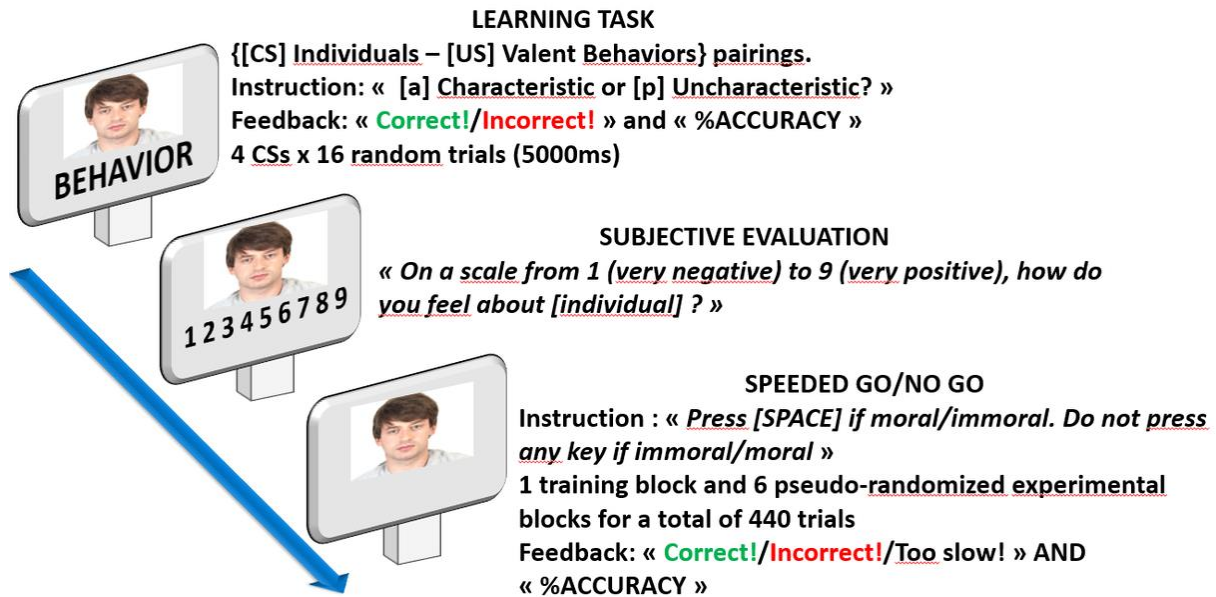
BEHAVIOR

LEARNING TASK
{[CS] Individuals – [US] Valent Behaviors} pairings.
Instruction: « [a] Characteristic or [p] Uncharacteristic? »
Feedback: « Correct!/Incorrect! » and « %ACCURACY »
4 CSs x 16 random trials (5000ms)

1 2 3 4 5 6 7 8 9

SUBJECTIVE EVALUATION
« On a scale from 1 (very negative) to 9 (very positive), how do you feel about [individual] ? »

SPEEDED GO/NO GO
Instruction : « Press [SPACE] if moral/immoral. Do not press any key if immoral/moral »
1 training block and 6 pseudo-randomized experimental blocks for a total of 440 trials
Feedback: « Correct!/Incorrect!/Too slow! » AND « %ACCURACY »